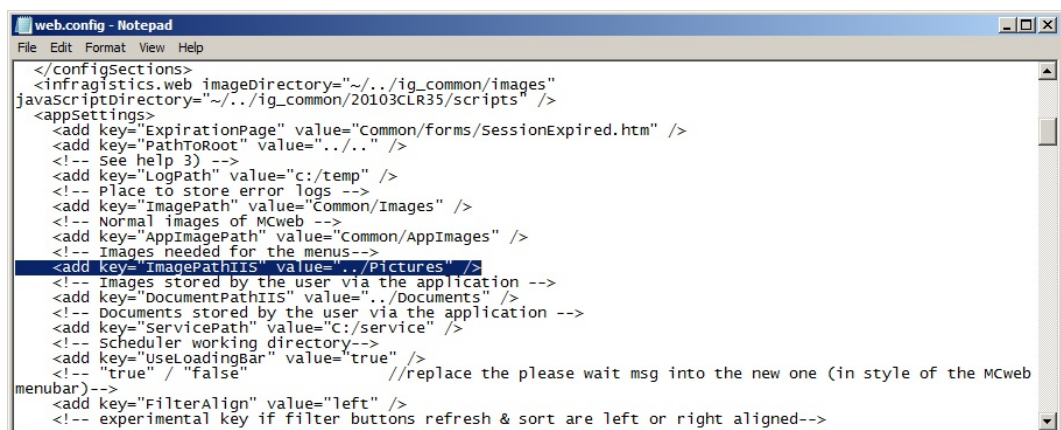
web.config - Notepad

File Edit Format View Help

</configSections>
<infragistics.web imageDirectory="~/../ig_common/images" javaScriptDirectory="~/../ig_common/20103CLR35/scripts" />
<appSettings>
<add key="ExpirationPage" value="Common/forms/SessionExpired.htm" />
<add key="PathToRoot" value="../.." />
<!-- See help 3) -->
<add key="LogPath" value="c:/temp" />
<!-- Place to store error logs -->
<add key="ImagePath" value="Common/Images" />
<!-- Normal images of MCweb -->
<add key="AppImagePath" value="Common/AppImages" />
<!-- Images needed for the menus-->
<add key="ImagePathIIS" value="../Pictures" />
<!-- Images stored by the user via the application -->
<add key="DocumentPathIIS" value="../Documents" />
<!-- Documents stored by the user via the application -->
<add key="ServicePath" value="C:/service" />
<!-- Scheduler working directory-->
<add key="UseLoadingBar" value="true" />
<!-- "true" / "false" //replace the please wait msg into the new one (in style of the MCweb menubar)-->
<add key="FilterAlign" value="left" />
<!-- experimental key if filter buttons refresh & sort are left or right aligned-->